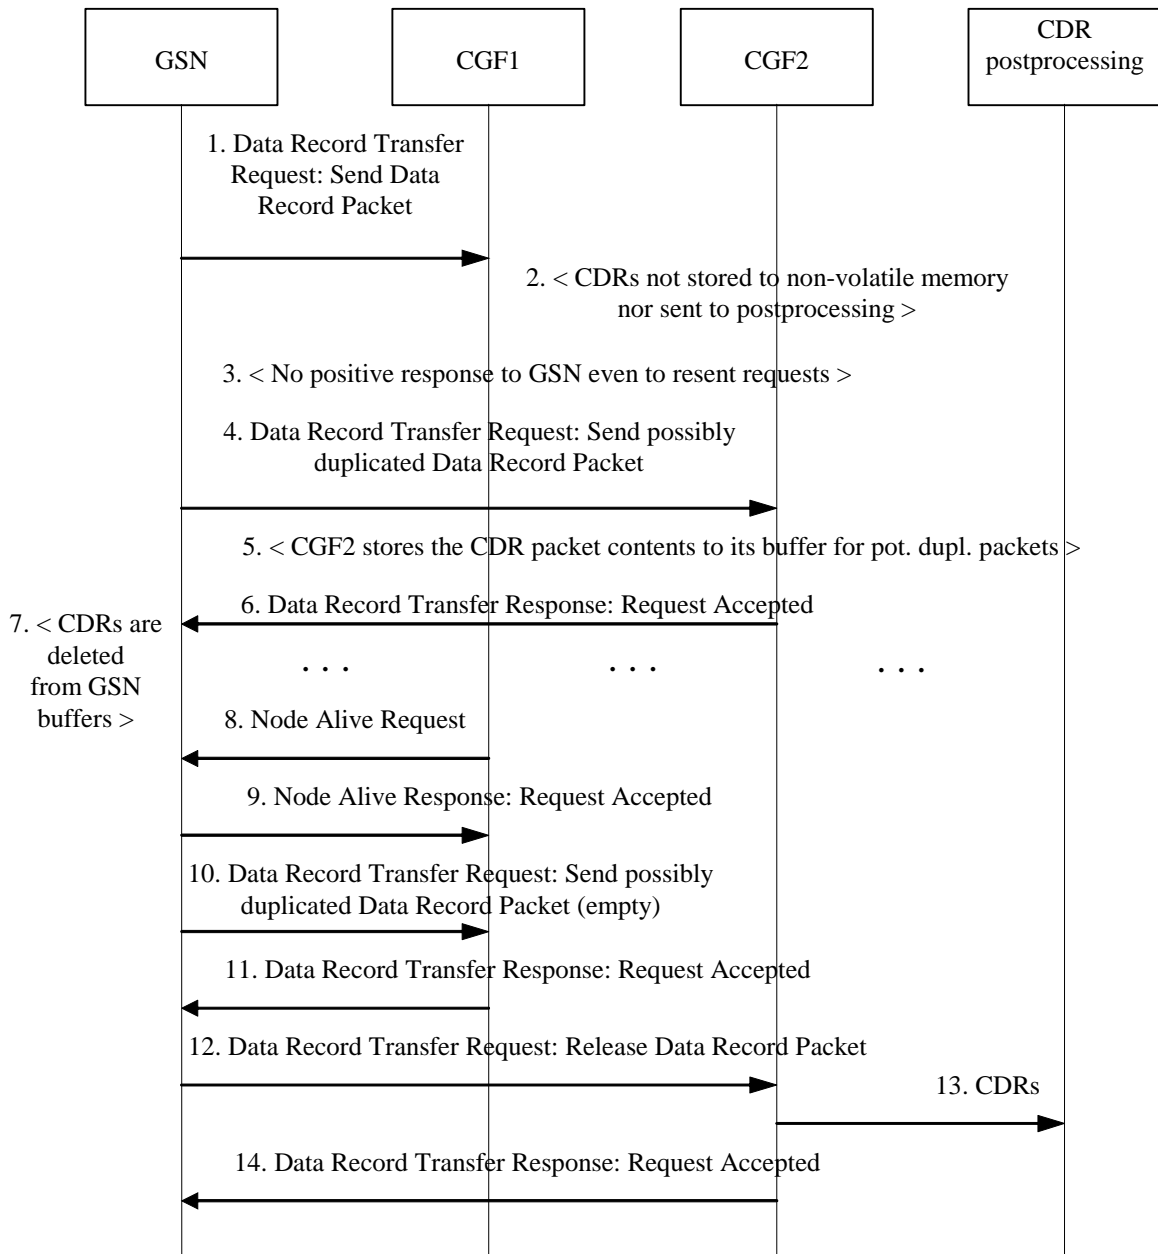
GSN

CGF1

CGF2

CDR postprocessing

1. Data Record Transfer Request: Send Data Record Packet

2. < CDRs not stored to non-volatile memory nor sent to postprocessing >

3. < No positive response to GSN even to resent requests >

4. Data Record Transfer Request: Send possibly duplicated Data Record Packet

5. < CGF2 stores the CDR packet contents to its buffer for pot. dupl. packets >

6. Data Record Transfer Response: Request Accepted

7. < CDRs are deleted from GSN buffers >

. . .

. . .

. . .

8. Node Alive Request

9. Node Alive Response: Request Accepted

10. Data Record Transfer Request: Send possibly duplicated Data Record Packet (empty)

11. Data Record Transfer Response: Request Accepted

12. Data Record Transfer Request: Release Data Record Packet

13. CDRs

14. Data Record Transfer Response: Request Accepted